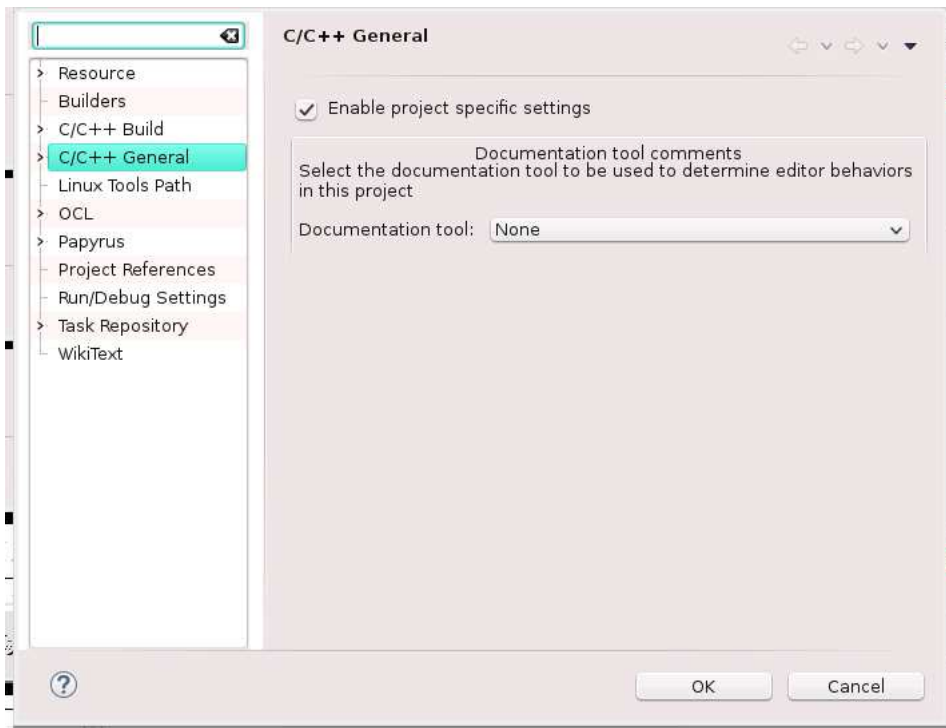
Resource
Builders
C/C++ Build
C/C++ General
Linux Tools Path
OCL
Papyrus
Project References
Run/Debug Settings
Task Repository
WikiText

C/C++ General

Enable project specific settings

Documentation tool comments
Select the documentation tool to be used to determine editor behaviors in this project

Documentation tool: None

?

OK

Cancel